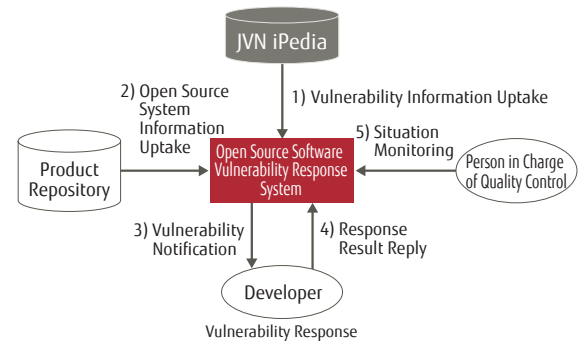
JVN iPedia

2) Open Source System Information Uptake

1) Vulnerability Information Uptake

5) Situation Monitoring

Product Repository

Open Source Software Vulnerability Response System

Person in Charge of Quality Control

3) Vulnerability Notification

4) Response Result Reply

Developer

Vulnerability Response